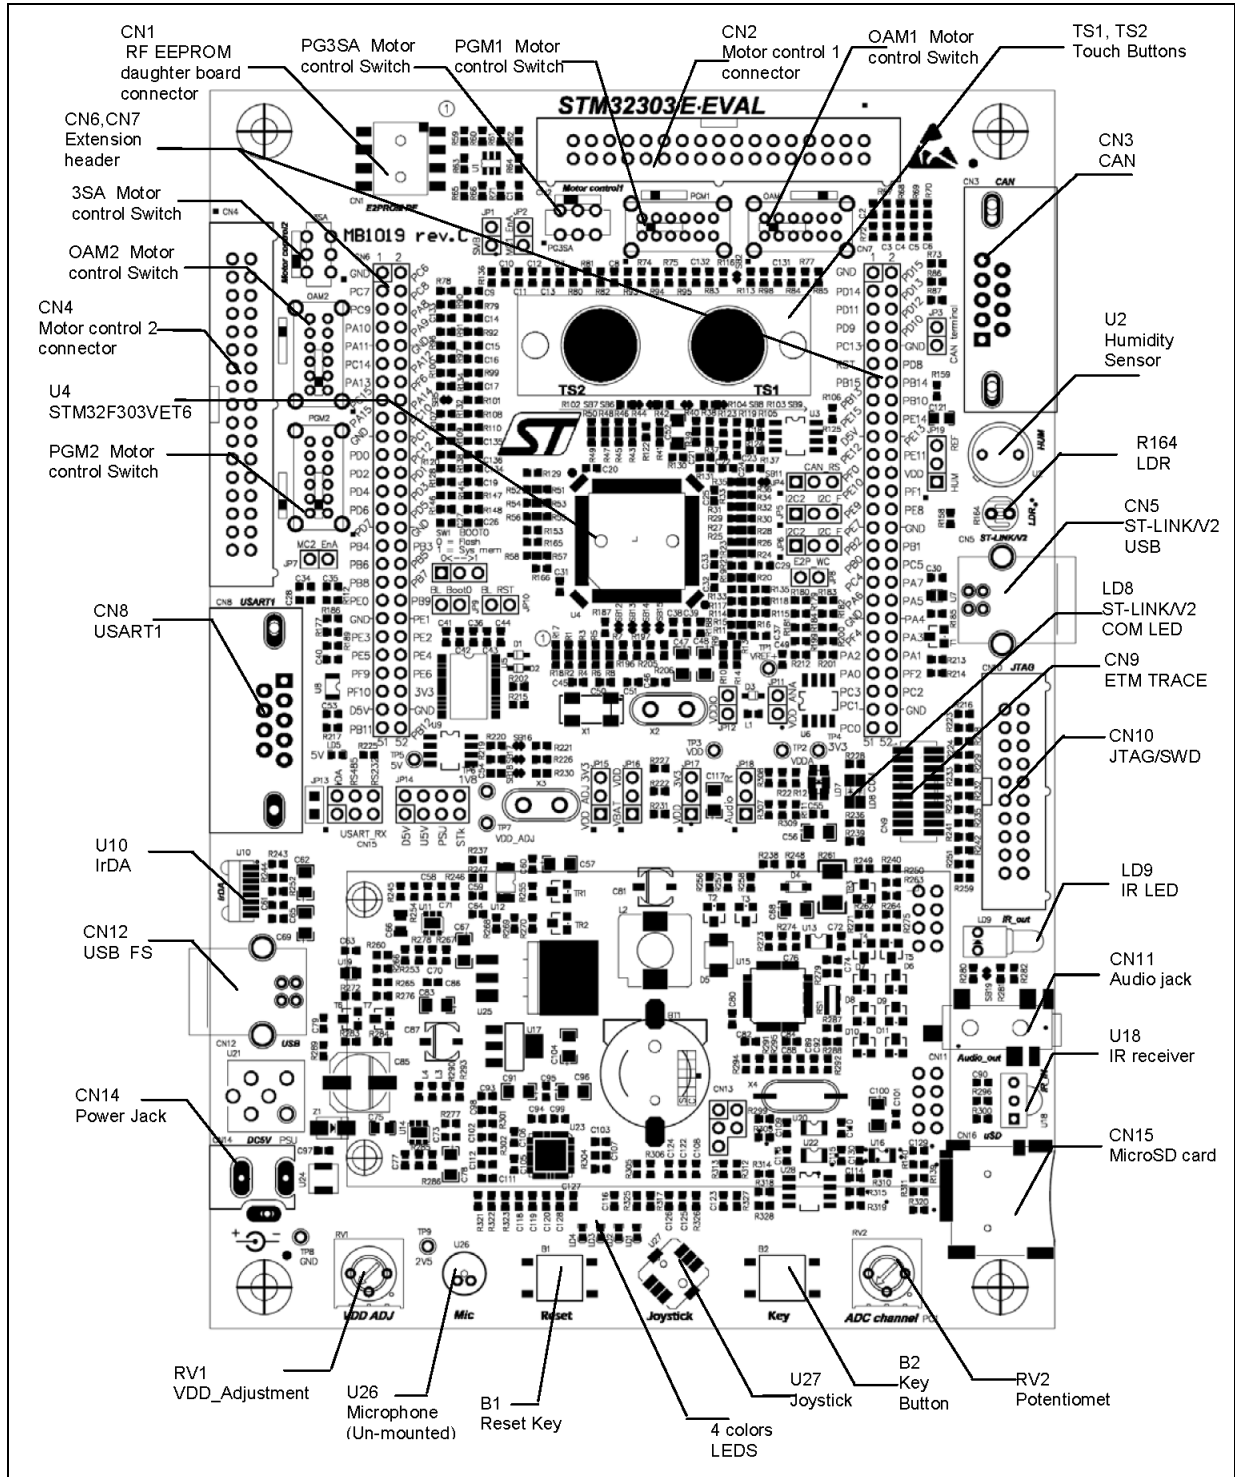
CN1
RF EEPROM
daughter board
connector

PG3SA Motor
control Switch

PGM1 Motor
control Switch

CN2
Motor control 1
connector

OAM1 Motor
control Switch

TS1, TS2
Touch Buttons

CN6,CN7
Extension
header

3SA Motor
control Switch

OAM2 Motor
control Switch

CN4
Motor control 2
connector

U4
STM32F303VET6

PGM2 Motor
control Switch

CN8
USART1

U10
IrDA

CN12
USB FS

CN14
Power Jack

CN3
CAN

U2
Humidity
Sensor

R164
LDR

CN5
ST-LINK/V2
USB

LD8
ST-LINK/V2
COM LED

CN9
ETM TRACE

CN10
JTAG/SWD

LD9
IR LED

CN11
Audio jack

U18
IR receiver

CN15
MicroSD card

STM32303E-EVAL

MB1019 rev.C

TS2

TS1

RV1
VDD_Adjustment

U26
Microphone
(Un-mounted)

B1
Reset Key

4 colors
LEDS

U27
Joystick

B2
Key
Button

RV2
Potentiomet

VDD ADJ

Mic

Reset

Joystick

Key

ADC channel